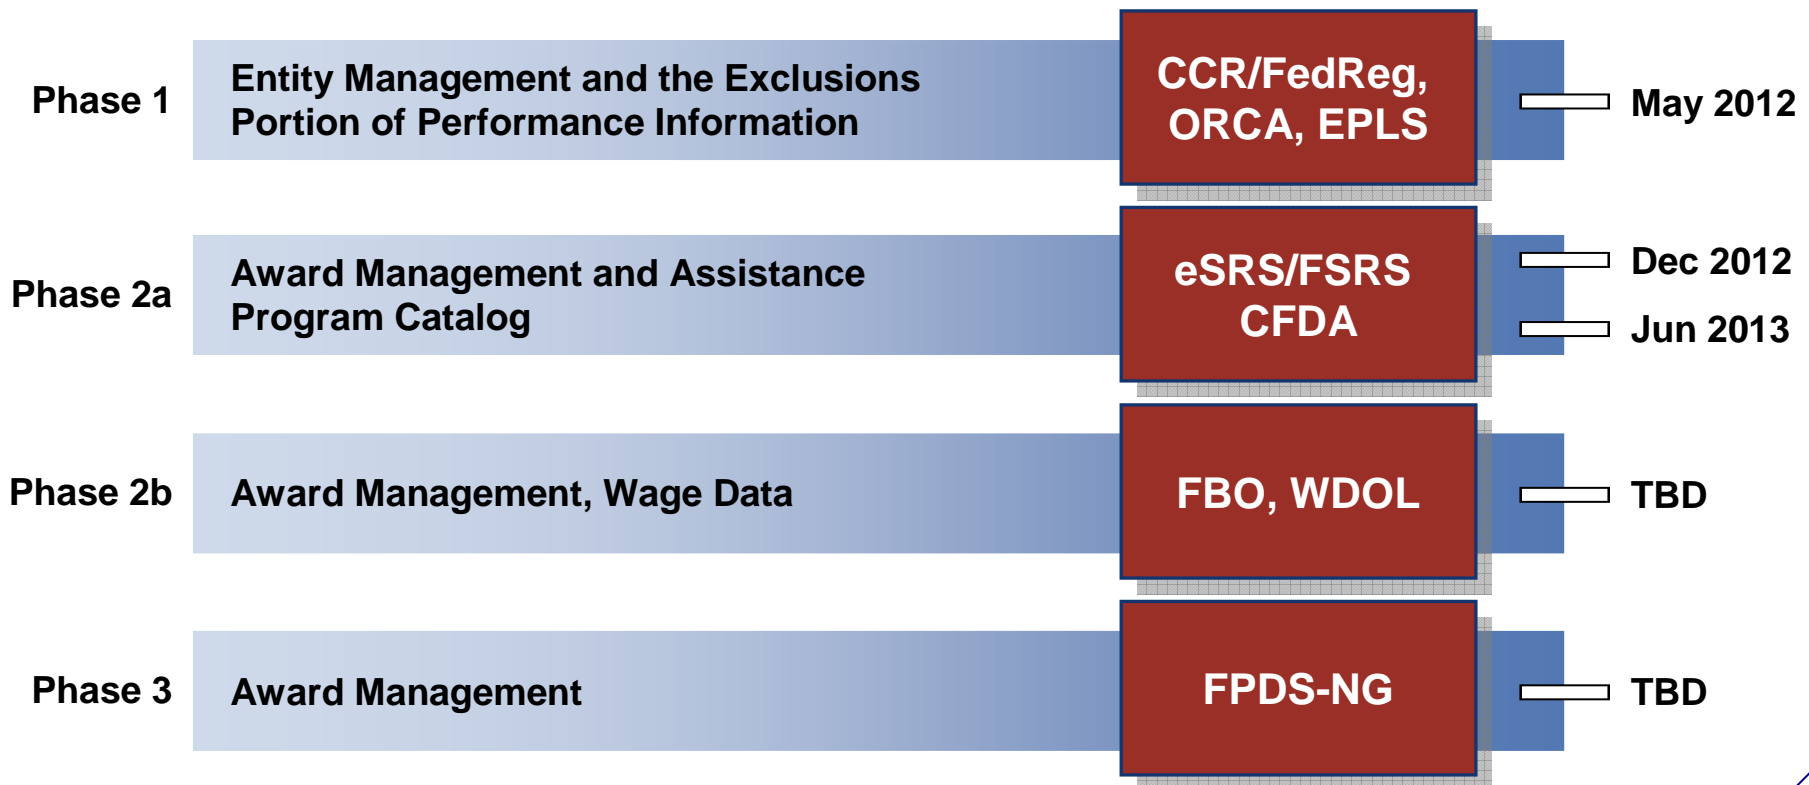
Phase 1

Entity Management and the Exclusions Portion of Performance Information

CCR/FedReg, ORCA, EPLS

May 2012

Phase 2a

Award Management and Assistance Program Catalog

eSRS/FSRS CFDA

Dec 2012

Jun 2013

Phase 2b

Award Management, Wage Data

FBO, WDOL

TBD

Phase 3

Award Management

FPDS-NG

TBD